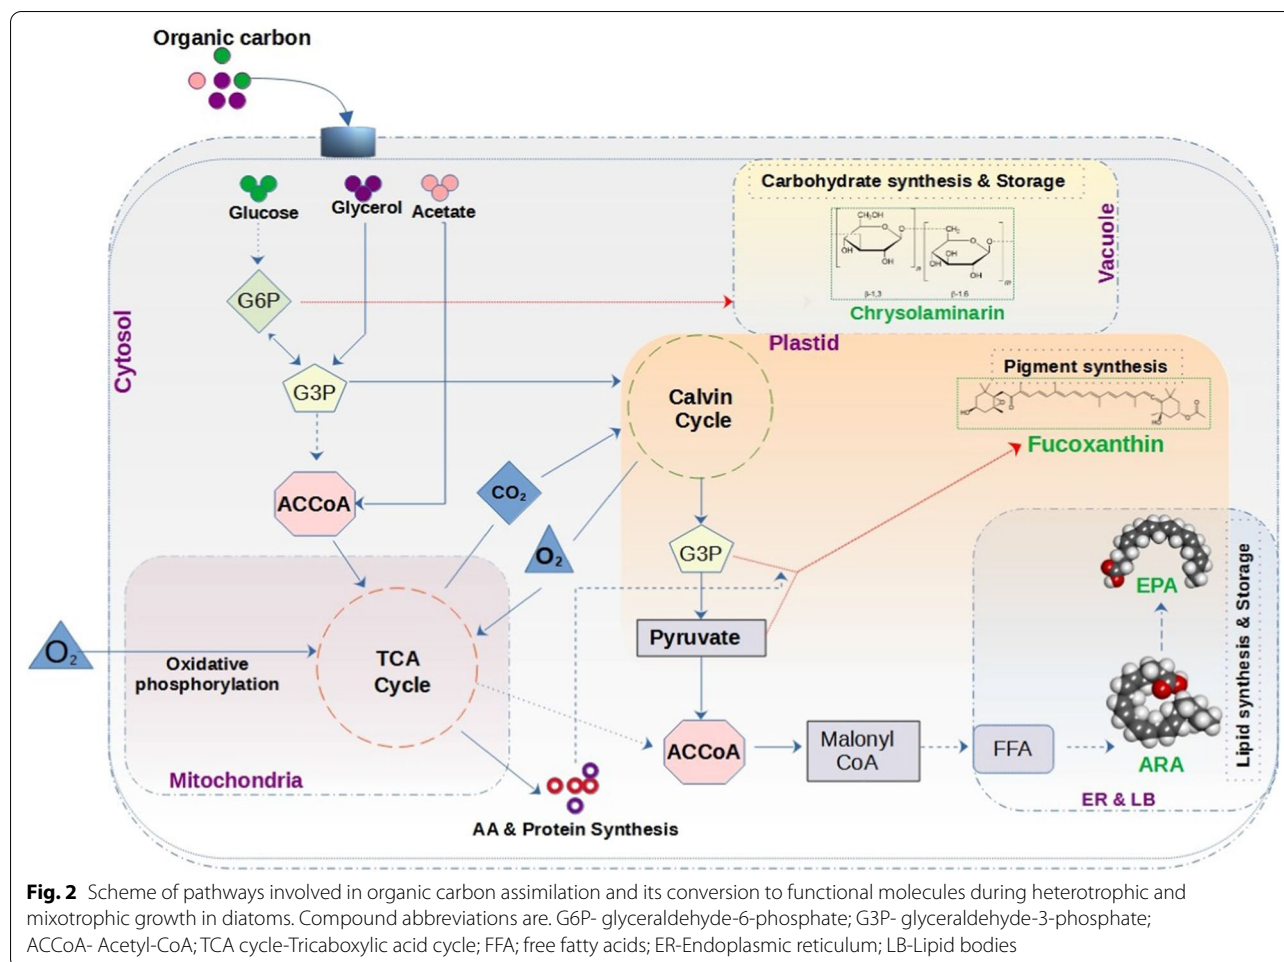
Organic carbon

Glucose
Glycerol
Acetate

Carbohydrate synthesis & Storage

Vacuole

Chrysolaminarin

G6P

Cytosol

Plastid

Pigment synthesis

Fucoxanthin

G3P

Calvin Cycle

ACCoA

$CO_2$

$O_2$

G3P

Lipid synthesis & Storage

EPA

$O_2$

Oxidative phosphorylation

TCA Cycle

Pyruvate

ARA

Mitochondria

ACCoA

Malonyl CoA

FFA

ER & LB

AA & Protein Synthesis

**Fig. 2** Scheme of pathways involved in organic carbon assimilation and its conversion to functional molecules during heterotrophic and mixotrophic growth in diatoms. Compound abbreviations are. G6P- glyceraldehyde-6-phosphate; G3P- glyceraldehyde-3-phosphate; ACCoA- Acetyl-CoA; TCA cycle-Tricaboxylic acid cycle; FFA; free fatty acids; ER-Endoplasmic reticulum; LB-Lipid bodies